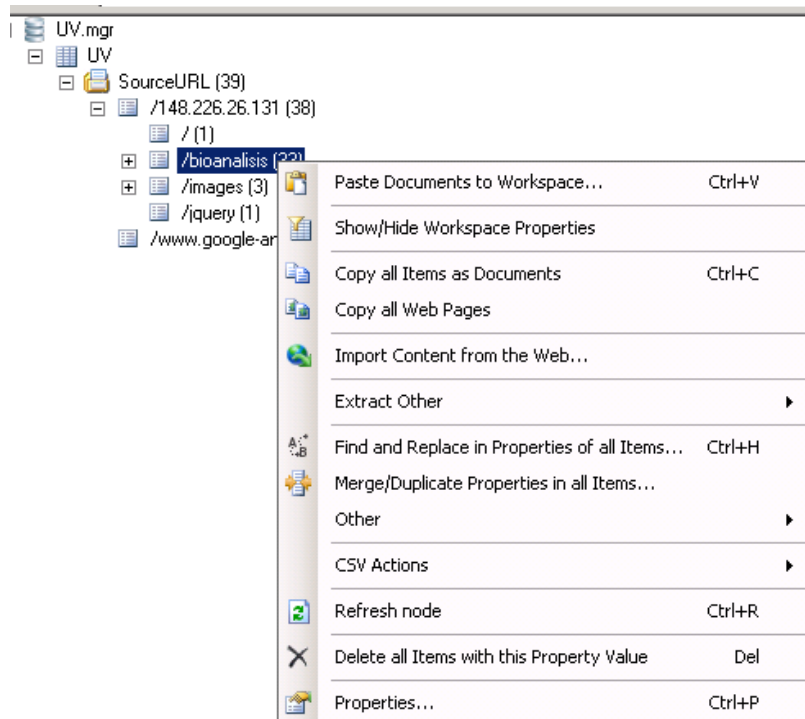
UV.mgr
UV
SourceURL (39)
/148.226.26.131 (38)
/ (1)
/bioanalisis (33)
/images (3)
/jquery (1)
/www.google-ar

Paste Documents to Workspace... Ctrl+V
Show/Hide Workspace Properties
Copy all Items as Documents Ctrl+C
Copy all Web Pages
Import Content from the Web...
Extract Other
Find and Replace in Properties of all Items... Ctrl+H
Merge/Duplicate Properties in all Items...
Other
CSV Actions
Refresh node Ctrl+R
Delete all Items with this Property Value Del
Properties... Ctrl+P